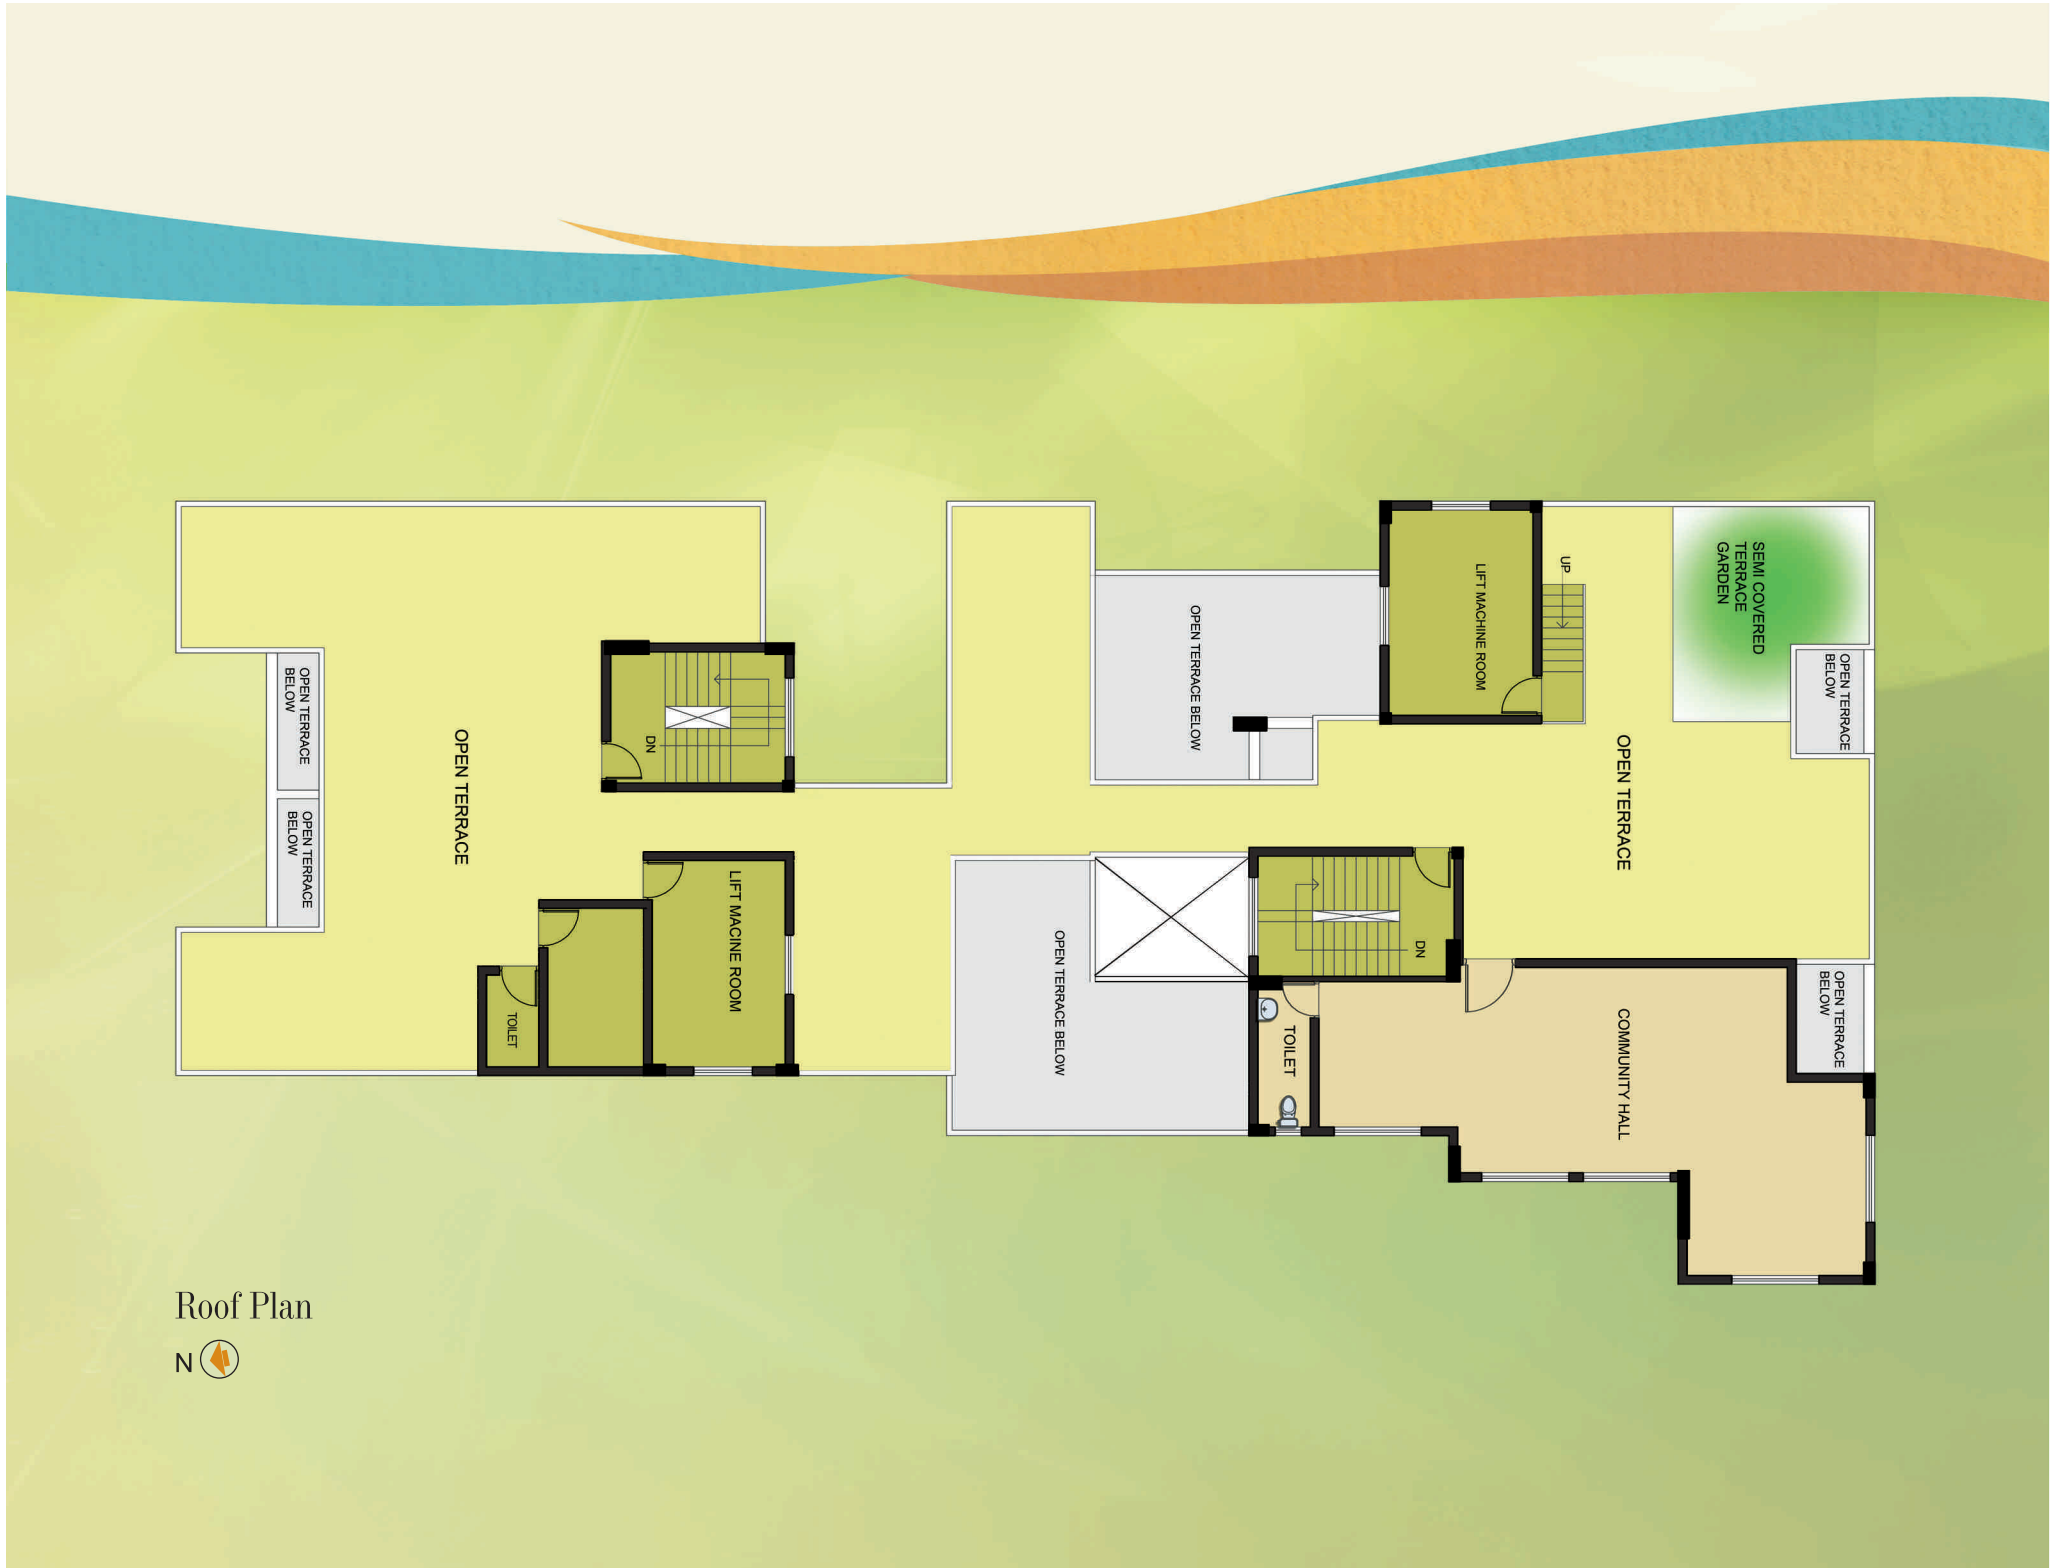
OPEN TERRACE BELOW

OPEN TERRACE BELOW

OPEN TERRACE

DN

TOILET

LIFT MACINE ROOM

OPEN TERRACE BELOW

OPEN TERRACE BELOW

LIFT MACHINE ROOM

UP

SEMI COVERED TERRACE GARDEN

OPEN TERRACE BELOW

OPEN TERRACE

DN

TOILET

COMMUNITY HALL

OPEN TERRACE BELOW

Roof Plan

N